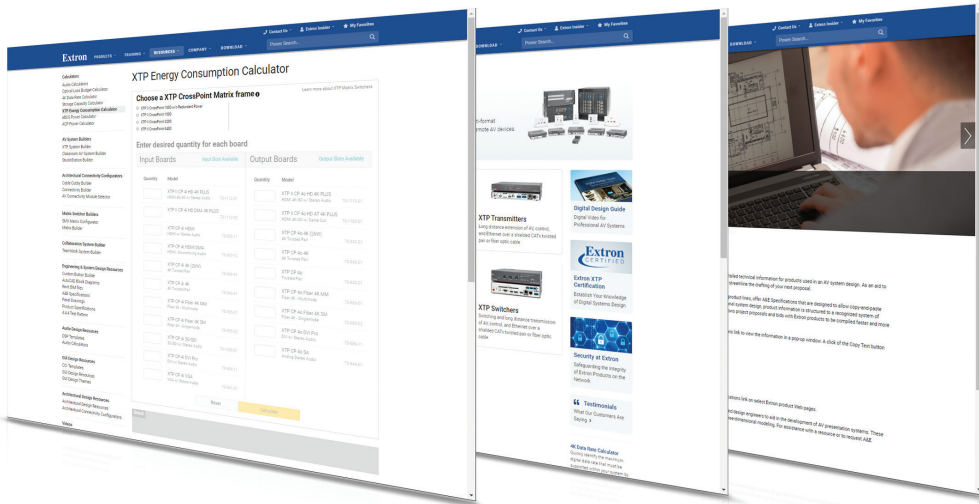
Contact Us   Extron Insider   My Favorites

Extron   PRODUCTS   TRAINING   RESOURCES   COMPANY   DOWNLOAD

Power Search...

Calculators
Audio Calculator
Optical Loss Budget Calculator
AV Data Rate Calculator
Storage Capacity Calculator
XTP Energy Consumption Calculator
eBUS Power Calculator
ACP Power Calculator

AV System Builder
XTP System Builder
Classroom AV System Builder
Soundstation Builder

Architectural Connectivity Configurators
Cable Cubby Builder
Connectivity Builder
AV Connectivity Module Selector

Matrix Switcher Builders
Matrix Builder

Collaboration System Builder
TeamWork System Builder

Engineering & System Design Resources
System Builder
AutoCAD Block Diagrams
Revit BIM files
A&E Specifications
Panel Drawings
Product Specifications
4-K Test Patterns

Audio Design Resources
DSP Templates
Audio Calculators

GUI Design Resources
CD Templates
GUI Design Resources
GUI Design Themes

Architectural Design Resources
Architectural Design Resources
Architectural Connectivity Configurators

Videos

XTP Energy Consumption Calculator

Learn more about XTP Matrix Switchers

Choose a XTP CrossPoint Matrix frame

XTP CrossPoint 1600
XTP CrossPoint 3200
XTP CrossPoint 6400

Enter desired quantity for each board

Input Boards   Output Boards

Quantity   Model

XTP II CP 4i HD 4K PLUS
XTP II CP 4i DMA 4K PLUS
XTP CP 4i HDMI
XTP CP 4i HDMI DMA
XTP CP 4i 3G SDI
XTP CP 4i 4K
XTP CP 4i Fiber 4K MM
XTP CP 4i Fiber 4K SM
XTP CP 4i 3G SDI
XTP CP 4i DVI Pro
XTP CP 4i VGA

XTP II CP 4o HD 4K PLUS
XTP II CP 4o HD 4T 4K PLUS
XTP CP 4o 4K
XTP CP 4o 4K
XTP CP 4o
XTP CP 4o Fiber 4K MM
XTP CP 4o Fiber 4K SM
XTP CP 4o DVI Pro
XTP CP 4o SA

Reset   Calculate

XTP Transmitters
Long distance extension of AV, control, and Ethernet over a shielded CATx twisted pair or fiber optic cable

XTP Switchers
Switching and long distance transmission of AV, control, and Ethernet over a shielded CATx twisted pair or fiber optic cable

Digital Design Guide
Digital Video for Professional AV Systems

Extron CERTIFIED

Extron XTP Certification
Establish Your Knowledge of Digital Systems Design

Security at Extron
Safeguarding the Integrity of Extron Products on the Network

Testimonials
What Our Customers Are Saying

4K Data Rate Calculator

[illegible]